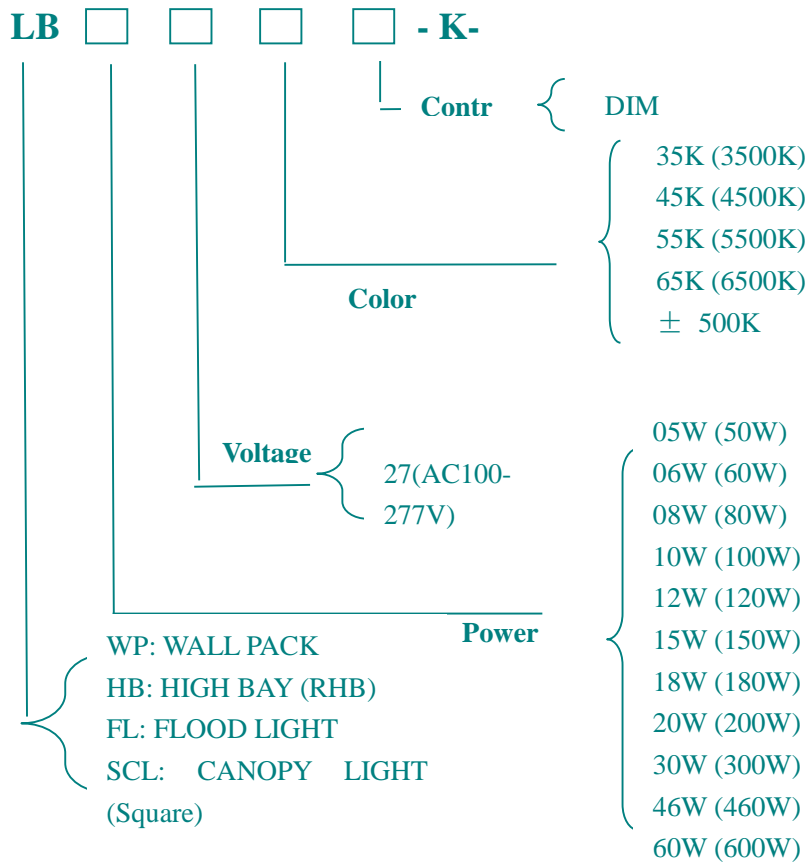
LB □ □ □ □ - K-

Contr

DIM

35K (3500K)
45K (4500K)
55K (5500K)
65K (6500K)
± 500K

Color

Voltage

27(AC100-277V)

05W (50W)
06W (60W)
08W (80W)
10W (100W)
12W (120W)
15W (150W)
18W (180W)
20W (200W)
30W (300W)
46W (460W)
60W (600W)

Power

WP: WALL PACK
HB: HIGH BAY (RHB)
FL: FLOOD LIGHT
SCL: CANOPY LIGHT (Square)